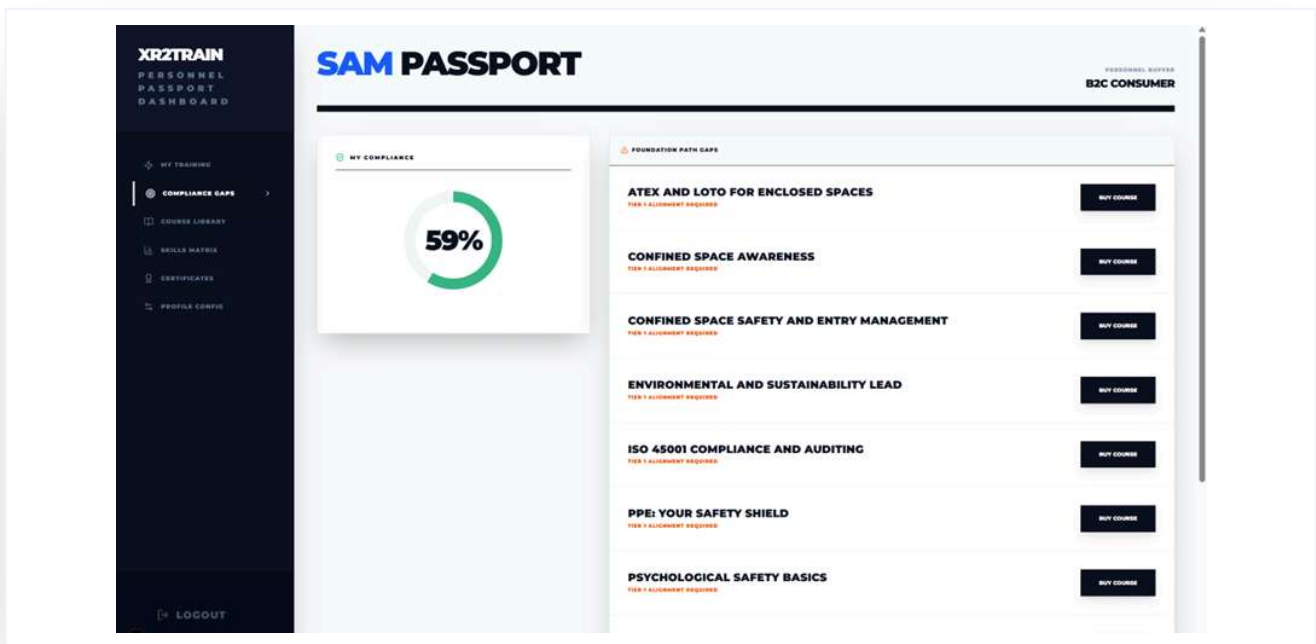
XR2TRAIN
PERSONNEL PASSPORT DASHBOARD

MY TRAINING
COMPLIANCE GAPS
COURSE LIBRARY
SKILLS MATRIX
CERTIFICATES
PROFILE CONFIG

LOGOUT

SAM PASSPORT

PERSONNEL BUFFER
B2C CONSUMER

MY COMPLIANCE

59%

FOUNDATION PATH GAPS

ATEX AND LOTO FOR ENCLOSED SPACES
TIER 1 ALIGNMENT REQUIRED
BUY COURSE

CONFINED SPACE AWARENESS
TIER 1 ALIGNMENT REQUIRED
BUY COURSE

CONFINED SPACE SAFETY AND ENTRY MANAGEMENT
TIER 1 ALIGNMENT REQUIRED
BUY COURSE

ENVIRONMENTAL AND SUSTAINABILITY LEAD
TIER 1 ALIGNMENT REQUIRED
BUY COURSE

ISO 45001 COMPLIANCE AND AUDITING
TIER 1 ALIGNMENT REQUIRED
BUY COURSE

PPE: YOUR SAFETY SHIELD
TIER 1 ALIGNMENT REQUIRED
BUY COURSE

PSYCHOLOGICAL SAFETY BASICS
TIER 1 ALIGNMENT REQUIRED
BUY COURSE